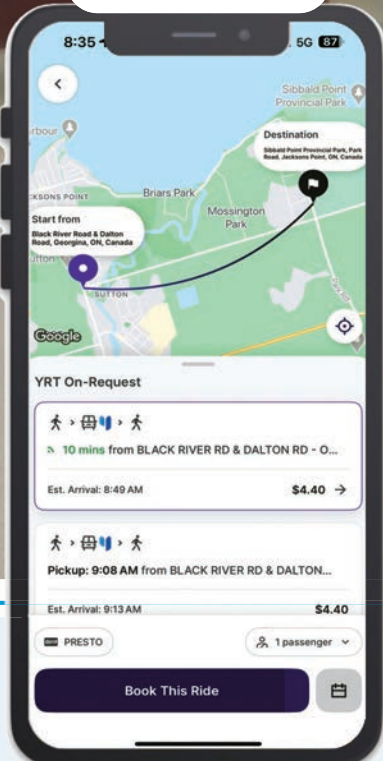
8:35
5G 87

Sibbald Point Provincial Park

rbour

Destination
Sibbald Point Provincial Park, Park Road, Jacksons Point, ON, Canada

CKSONS POINT

Briars Park

Mossington Park

Start from
Black River Road & Dalton Road, Georgina, ON, Canada

SUTTON

Google

YRT On-Request

10 mins from BLACK RIVER RD & DALTON RD - O...

Est. Arrival: 8:49 AM
$4.40 →

Pickup: 9:08 AM from BLACK RIVER RD & DALTON...

Est. Arrival: 9:13 AM
$4.40

PRESTO

1 passenger

Book This Ride